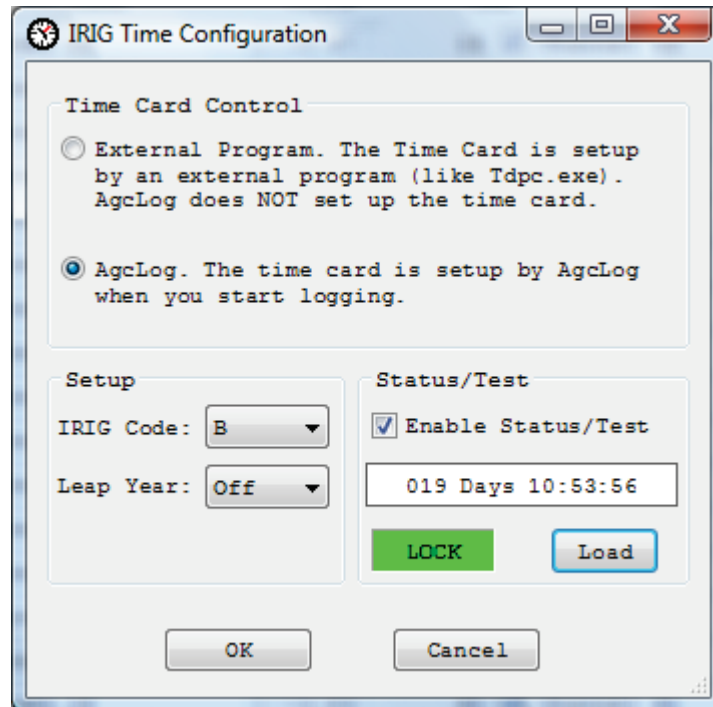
IRIG Time Configuration

Time Card Control

External Program. The Time Card is setup by an external program (like Tdpc.exe). AgcLog does NOT set up the time card.

AgcLog. The time card is setup by AgcLog when you start logging.

Setup

IRIG Code: B

Leap Year: Off

Status/Test

Enable Status/Test

019 Days 10:53:56

LOCK

Load

OK

Cancel